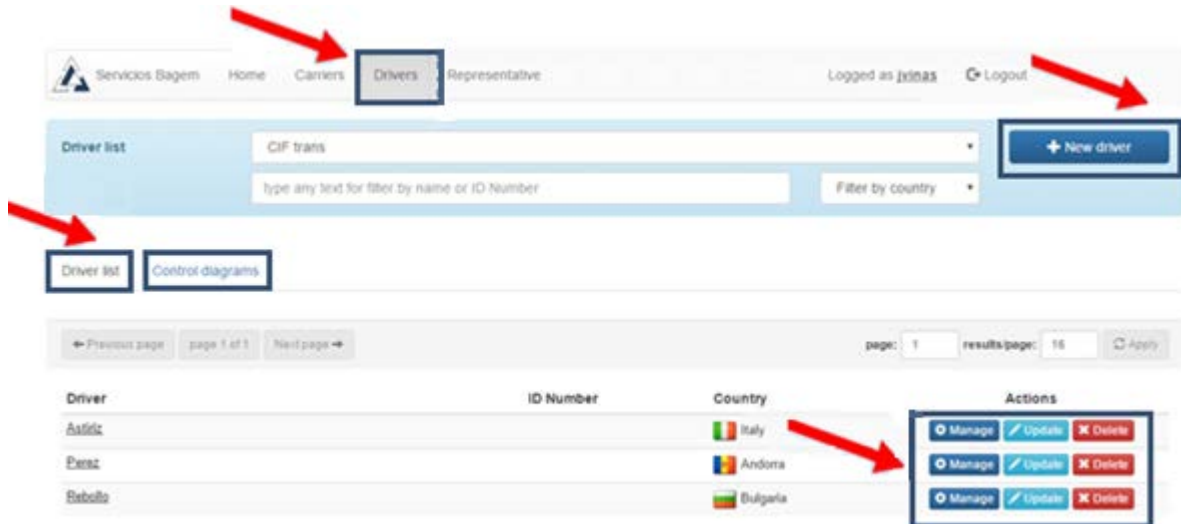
Servicios Bagem Home Carriers Drivers Representative Logged as jvinas Logout

Driver list CIF trans

type any text for filter by name or ID Number Filter by country

+ New driver

Driver list Control diagrams

← Previous page page 1 of 1 Next page → page: 1 results/page: 16 Apply

| Driver | ID Number | Country | Actions |
|---|---|---|---|
| Astiriz | | Italy | Manage Update Delete |
| Perez | | Andorra | Manage Update Delete |
| Rebollo | | Bulgaria | Manage Update Delete |